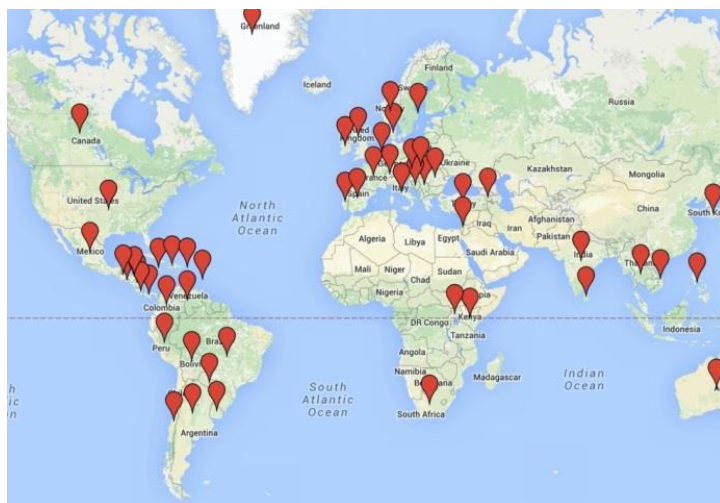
Greenland
Iceland
Finland
Russia
Canada
United Kingdom
Ukraine
Kazakhstan
Mongolia
France
Spain
Italy
United States
North Atlantic Ocean
China
South K
Iraq
Afghanistan
Iran
Pakistan
Algeria
Libya
Egypt
Saudi Arabia
Mexico
India
Thailand
Mali
Niger
Chad
Sudan
Venezuela
Nigeria
Colombia
DR Congo
Kenya
Indonesia
Peru
Brazil
Tanzania
Bolivia
Angola
Indian Ocean
Namibia
Botswana
Madagascar
South Atlantic Ocean
South Africa
Argentina